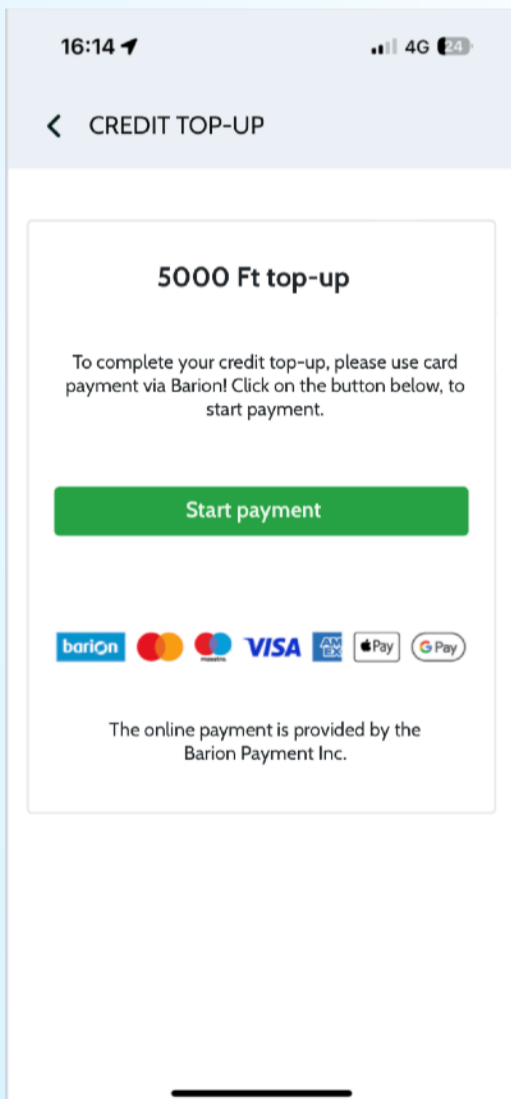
16:14 4G 24

CREDIT TOP-UP

5000 Ft top-up

To complete your credit top-up, please use card payment via Barion! Click on the button below, to start payment.

Start payment

barion maestro VISA AMEX Pay G Pay

The online payment is provided by the Barion Payment Inc.